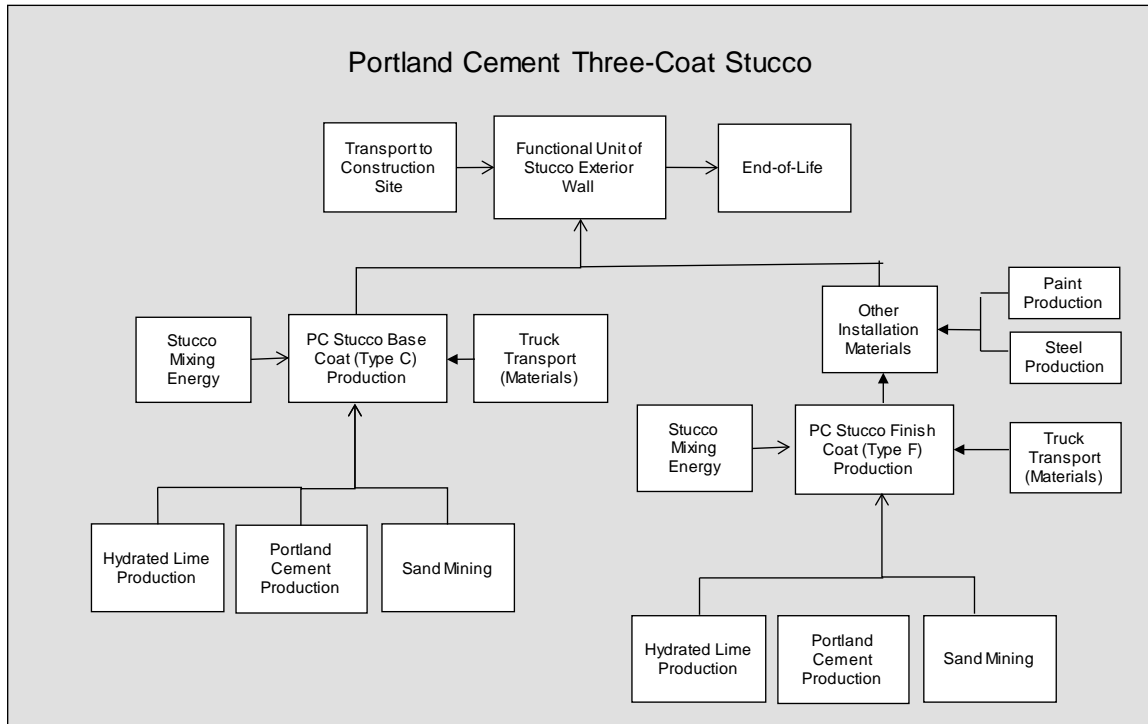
Portland Cement Three-Coat Stucco

Transport to Construction Site

Functional Unit of Stucco Exterior Wall

End-of-Life

Stucco Mixing Energy

PC Stucco Base Coat (Type C) Production

Truck Transport (Materials)

Hydrated Lime Production

Portland Cement Production

Sand Mining

Other Installation Materials

Paint Production

Steel Production

Stucco Mixing Energy

PC Stucco Finish Coat (Type F) Production

Truck Transport (Materials)

Hydrated Lime Production

Portland Cement Production

Sand Mining